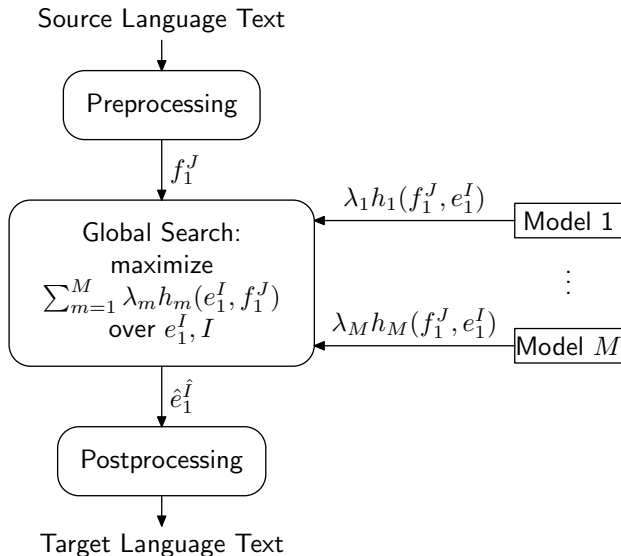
Source Language Text

Preprocessing

$f_1^J$

Global Search:
maximize
$\sum_{m=1}^{M} \lambda_m h_m(e_1^I, f_1^J)$
over $e_1^I, I$

$\lambda_1 h_1(f_1^J, e_1^I)$

Model 1

$\vdots$

$\lambda_M h_M(f_1^J, e_1^I)$

Model $M$

$\hat{e}_1^{\hat{I}}$

Postprocessing

Target Language Text